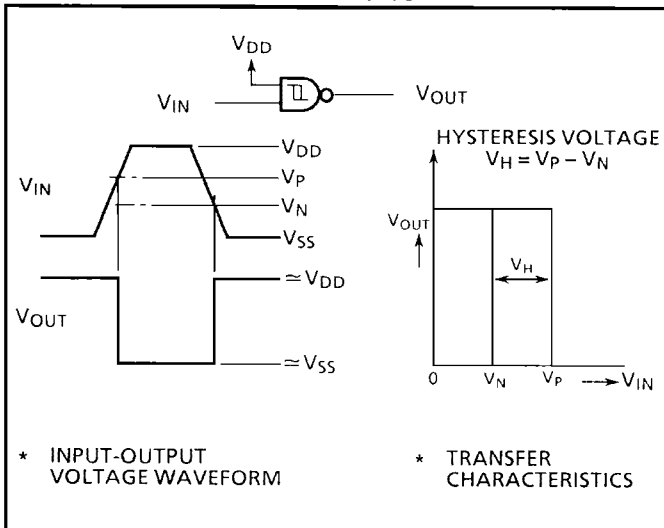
$V_{DD}$

$V_{IN}$

$V_{OUT}$

$V_{IN}$

$V_{DD}$

$V_P$

$V_N$

$V_{SS}$

$V_{OUT}$

$\simeq V_{DD}$

$\simeq V_{SS}$

HYSTERESIS VOLTAGE $V_H = V_P - V_N$

$V_{OUT}$

$V_H$

0

$V_N$

$V_P$

$V_{IN}$

* INPUT-OUTPUT VOLTAGE WAVEFORM

* TRANSFER CHARACTERISTICS